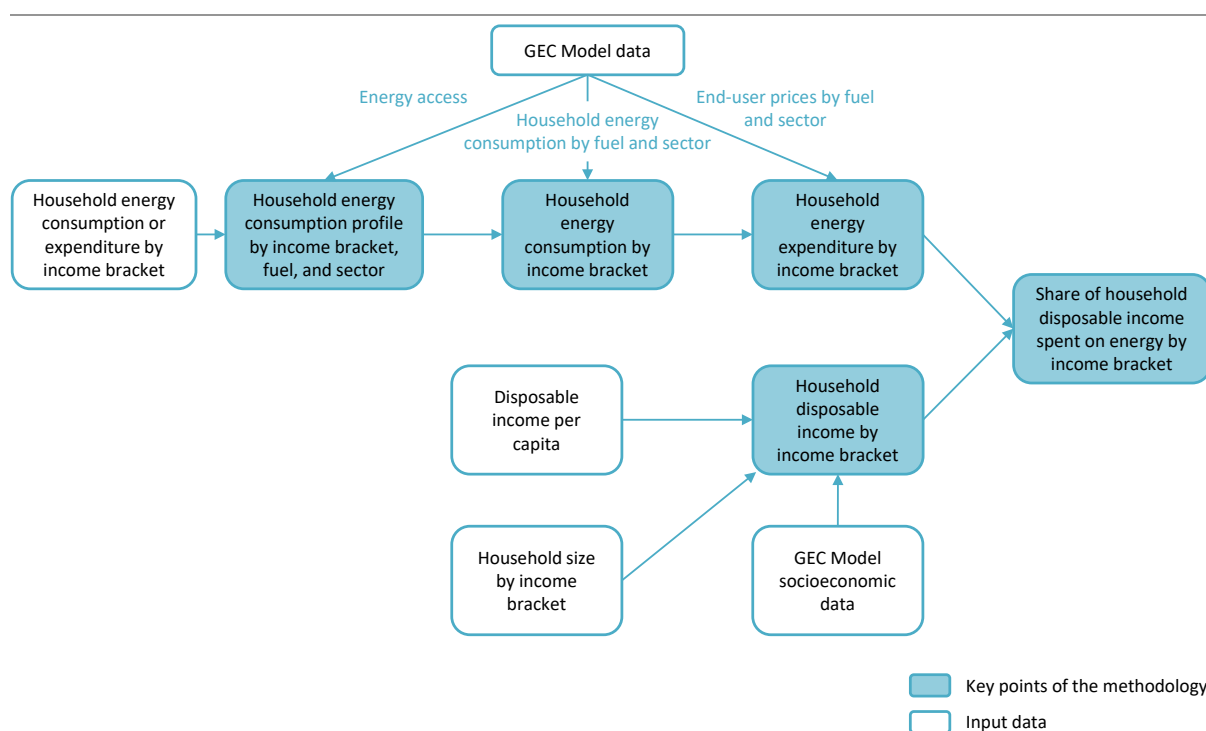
GEC Model data

Energy access

Household energy consumption by fuel and sector

End-user prices by fuel and sector

Household energy consumption or expenditure by income bracket

Household energy consumption profile by income bracket, fuel, and sector

Household energy consumption by income bracket

Household energy expenditure by income bracket

Share of household disposable income spent on energy by income bracket

Disposable income per capita

Household disposable income by income bracket

Household size by income bracket

GEC Model socioeconomic data

Key points of the methodology

Input data